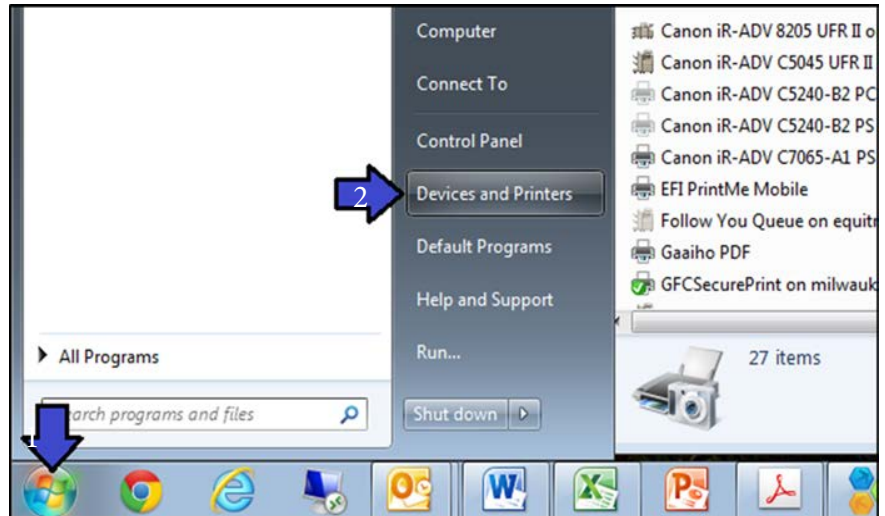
Computer
Connect To
Control Panel
2
Devices and Printers
Default Programs
Help and Support
Run...
Shut down
All Programs
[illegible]earch programs and files
1
Canon iR-ADV 8205 UFR II o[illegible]
Canon iR-ADV C5045 UFR II
Canon iR-ADV C5240-B2 PC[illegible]
Canon iR-ADV C5240-B2 PS
Canon iR-ADV C7065-A1 PS
EFI PrintMe Mobile
Follow You Queue on equitr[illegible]
Gaaiho PDF
GFCSecurePrint on milwauk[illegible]
27 items